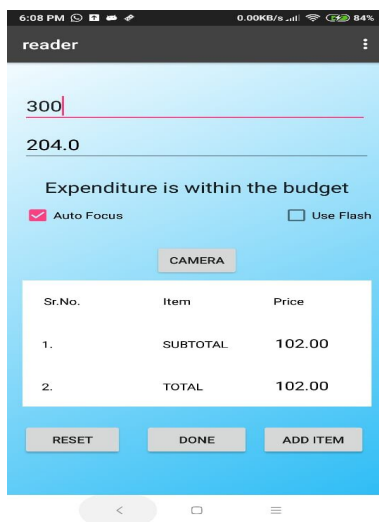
6:08 PM
0.00KB/s 84%

reader

300

204.0

Expenditure is within the budget

Auto Focus

Use Flash

CAMERA

| Sr.No. | Item | Price |
|---|---|---|
| 1. | SUBTOTAL | 102.00 |
| 2. | TOTAL | 102.00 |

RESET

DONE

ADD ITEM